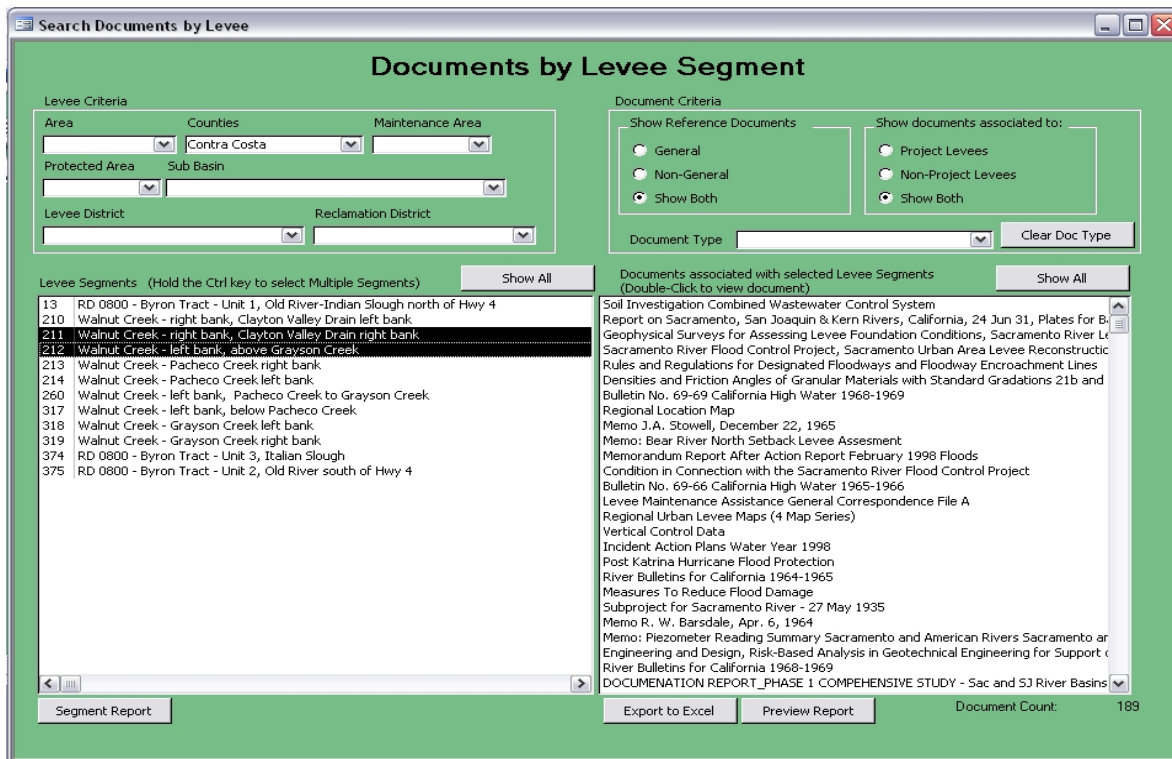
Search Documents by Levee

Documents by Levee Segment

Levee Criteria
Area
Counties
Contra Costa
Maintenance Area
Protected Area
Sub Basin
Levee District
Reclamation District

Document Criteria
Show Reference Documents
General
Non-General
Show Both
Show documents associated to:
Project Levees
Non-Project Levees
Show Both
Document Type
Clear Doc Type

Levee Segments (Hold the Ctrl key to select Multiple Segments)
Show All

| | |
|---|---|
| 13 | RD 0800 - Byron Tract - Unit 1, Old River-Indian Slough north of Hwy 4 |
| 210 | Walnut Creek - right bank, Clayton Valley Drain left bank |
| 211 | Walnut Creek - right bank, Clayton Valley Drain right bank |
| 212 | Walnut Creek - left bank, above Grayson Creek |
| 213 | Walnut Creek - Pacheco Creek right bank |
| 214 | Walnut Creek - Pacheco Creek left bank |
| 260 | Walnut Creek - left bank, Pacheco Creek to Grayson Creek |
| 317 | Walnut Creek - left bank, below Pacheco Creek |
| 318 | Walnut Creek - Grayson Creek left bank |
| 319 | Walnut Creek - Grayson Creek right bank |
| 374 | RD 0800 - Byron Tract - Unit 3, Italian Slough |
| 375 | RD 0800 - Byron Tract - Unit 2, Old River south of Hwy 4 |

Documents associated with selected Levee Segments
(Double-Click to view document)
Show All

Soil Investigation Combined Wastewater Control System
Report on Sacramento, San Joaquin & Kern Rivers, California, 24 Jun 31, Plates for B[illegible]
Geophysical Surveys for Assessing Levee Foundation Conditions, Sacramento River Le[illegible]
Sacramento River Flood Control Project, Sacramento Urban Area Levee Reconstructic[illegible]
Rules and Regulations for Designated Floodways and Floodway Encroachment Lines
Densities and Friction Angles of Granular Materials with Standard Gradations 21b and
Bulletin No. 69-69 California High Water 1968-1969
Regional Location Map
Memo J.A. Stowell, December 22, 1965
Memo: Bear River North Setback Levee Assesment
Memorandum Report After Action Report February 1998 Floods
Condition in Connection with the Sacramento River Flood Control Project
Bulletin No. 69-66 California High Water 1965-1966
Levee Maintenance Assistance General Correspondence File A
Regional Urban Levee Maps (4 Map Series)
Vertical Control Data
Incident Action Plans Water Year 1998
Post Katrina Hurricane Flood Protection
River Bulletins for California 1964-1965
Measures To Reduce Flood Damage
Subproject for Sacramento River - 27 May 1935
Memo R. W. Barsdale, Apr. 6, 1964
Memo: Piezometer Reading Summary Sacramento and American Rivers Sacramento ar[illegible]
Engineering and Design, Risk-Based Analysis in Geotechnical Engineering for Support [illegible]
River Bulletins for California 1968-1969
DOCUMENATION REPORT_PHASE 1 COMPEHENSIVE STUDY - Sac and SJ River Basins

Segment Report
Export to Excel
Preview Report
Document Count: 189